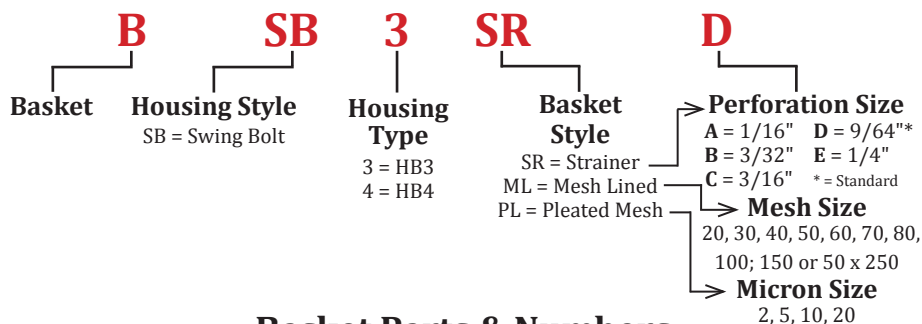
B SB 3 SR D

Basket

Housing Style
SB = Swing Bolt

Housing Type
3 = HB3
4 = HB4

Basket Style
SR = Strainer
ML = Mesh Lined
PL = Pleated Mesh

Perforation Size
A = 1/16" D = 9/64"*
B = 3/32" E = 1/4"
C = 3/16" * = Standard

Mesh Size
20, 30, 40, 50, 60, 70, 80, 100; 150 or 50 x 250

Micron Size
2, 5, 10, 20

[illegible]